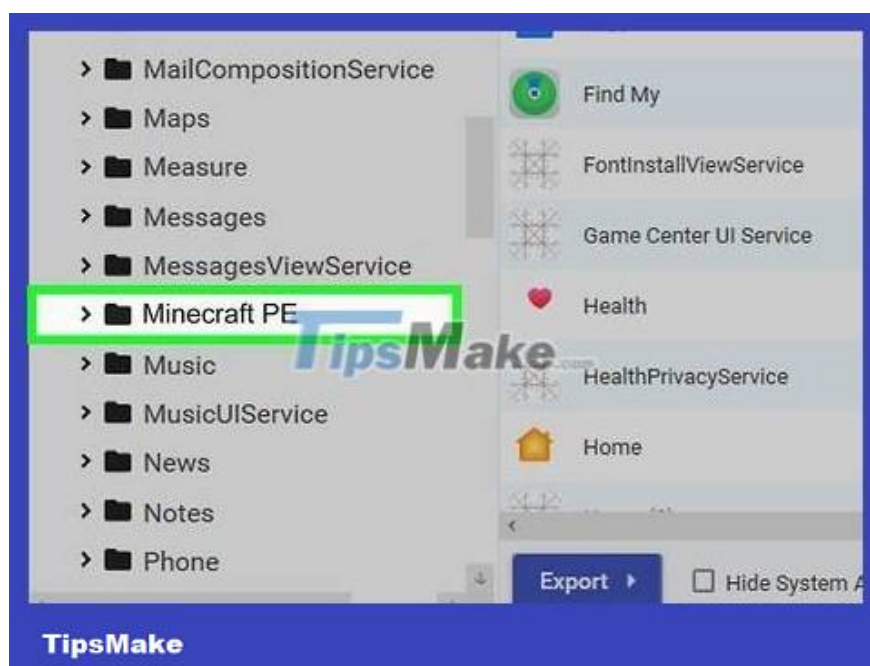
MailCompositionService
Maps
Measure
Messages
MessagesViewService
Minecraft PE
Music
MusicUIService
News
Notes
Phone

Find My
FontInstallViewService
Game Center UI Service
Health
HealthPrivacyService
Home

Export
Hide System A

TipsMake.com

TipsMake